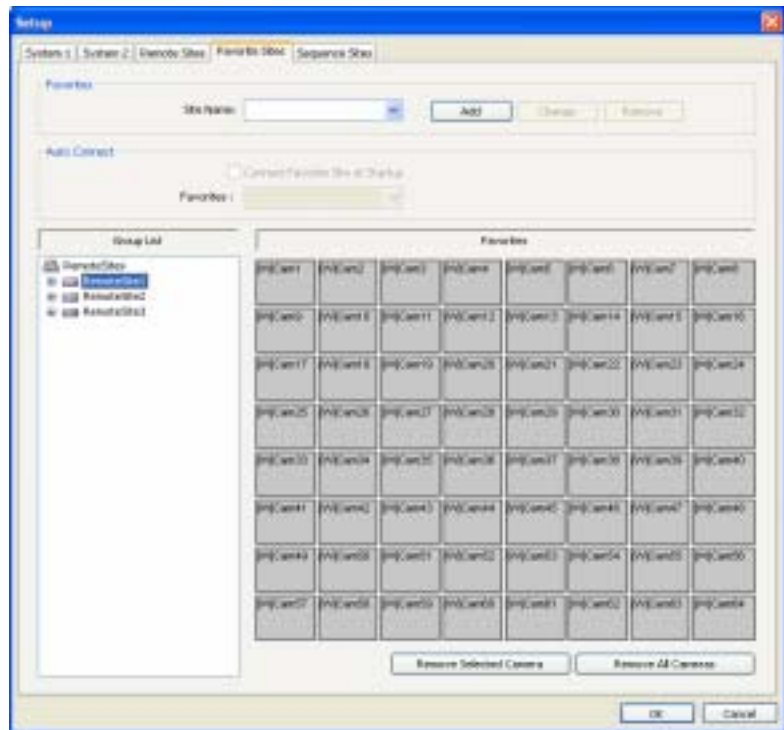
Setup

System 1 | System 2 | Remote Sites | Favorite Sites | Sequence Sites

Favorites

Site Name :

Add | Change | Remove

Auto Connect

Connect Favorite Site at Startup

Favorites :

Group List

RemoteSites
RemoteSite1
RemoteSite2
RemoteSite3

Favorites

| [N/I]Cam1 | [N/I]Cam2 | [N/I]Cam3 | [N/I]Cam4 | [N/I]Cam5 | [N/I]Cam6 | [N/I]Cam7 | [N/I]Cam8 |
|---|---|---|---|---|---|---|---|
| [N/I]Cam9 | [N/I]Cam10 | [N/I]Cam11 | [N/I]Cam12 | [N/I]Cam13 | [N/I]Cam14 | [N/I]Cam15 | [N/I]Cam16 |
| [N/I]Cam17 | [N/I]Cam18 | [N/I]Cam19 | [N/I]Cam20 | [N/I]Cam21 | [N/I]Cam22 | [N/I]Cam23 | [N/I]Cam24 |
| [N/I]Cam25 | [N/I]Cam26 | [N/I]Cam27 | [N/I]Cam28 | [N/I]Cam29 | [N/I]Cam30 | [N/I]Cam31 | [N/I]Cam32 |
| [N/I]Cam33 | [N/I]Cam34 | [N/I]Cam35 | [N/I]Cam36 | [N/I]Cam37 | [N/I]Cam38 | [N/I]Cam39 | [N/I]Cam40 |
| [N/I]Cam41 | [N/I]Cam42 | [N/I]Cam43 | [N/I]Cam44 | [N/I]Cam45 | [N/I]Cam46 | [N/I]Cam47 | [N/I]Cam48 |
| [N/I]Cam49 | [N/I]Cam50 | [N/I]Cam51 | [N/I]Cam52 | [N/I]Cam53 | [N/I]Cam54 | [N/I]Cam55 | [N/I]Cam56 |
| [N/I]Cam57 | [N/I]Cam58 | [N/I]Cam59 | [N/I]Cam60 | [N/I]Cam61 | [N/I]Cam62 | [N/I]Cam63 | [N/I]Cam64 |

Remove Selected Camera | Remove All Cameras

OK | Cancel